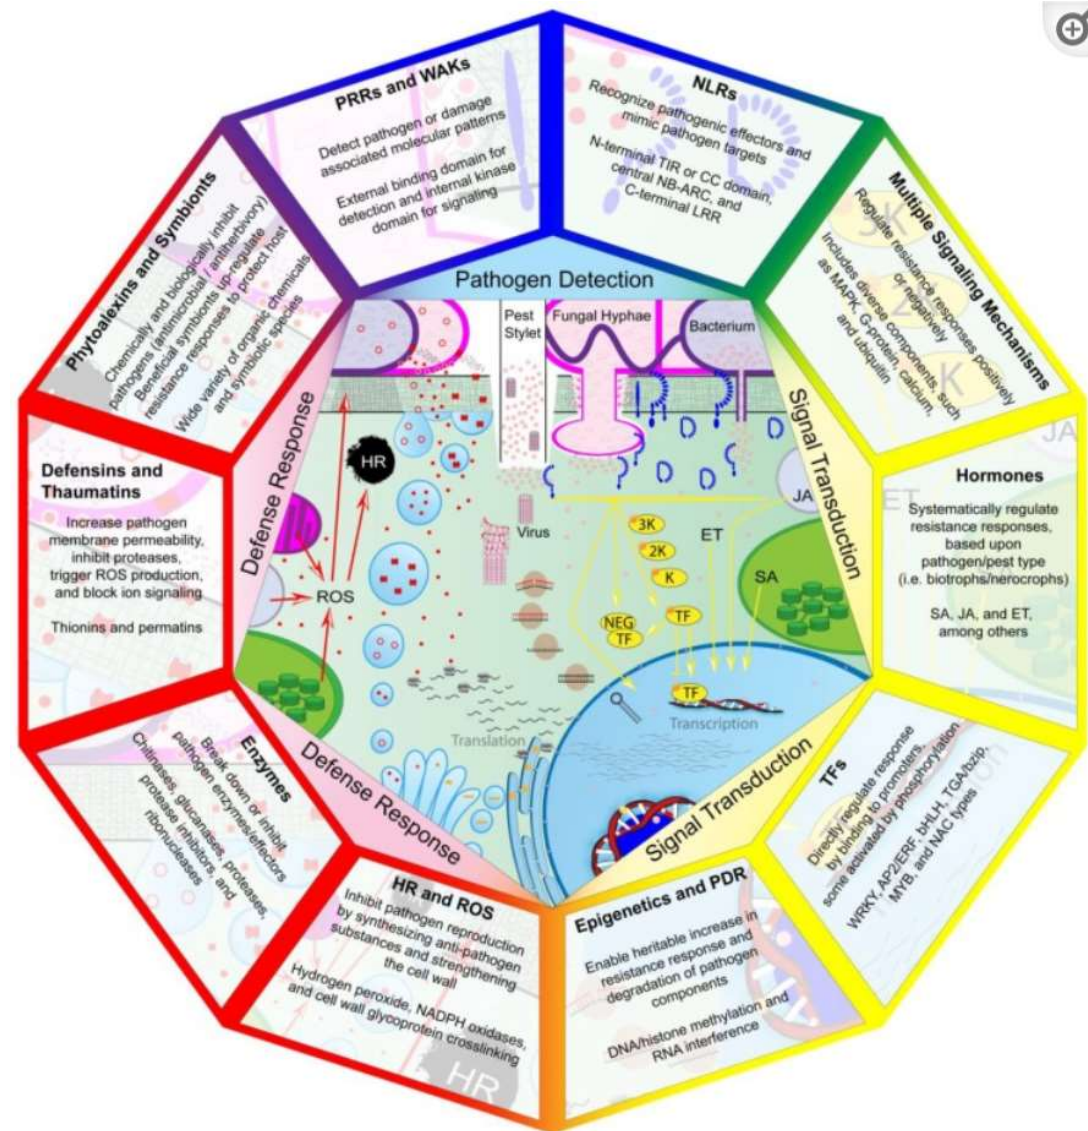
PRRs and WAKs

Detect pathogen or damage associated molecular patterns

External binding domain for detection and internal kinase domain for signaling

NLRs

Recognize pathogenic effectors and mimic pathogen targets

N-terminal TIR or CC domain, central NB-ARC, and C-terminal LRR

Multiple Signaling Mechanisms

Regulate resistance responses positively or negatively

Includes diverse components, such as MAPK, G-protein, calcium, and ubiquitin

Hormones

Systematically regulate resistance responses, based upon pathogen/pest type (i.e. biotrophs/nerocrophs)

SA, JA, and ET, among others

TFs

Directly regulate response by binding to promoters, some activated by phosphorylation

WRKY, AP2/ERF, bHLH, TGA/bzip, MYB, and NAC types

Epigenetics and PDR

Enable heritable increase in resistance response and degradation of pathogen components

DNA/histone methylation and RNA interference

HR and ROS

Inhibit pathogen reproduction by synthesizing anti-pathogen substances and strengthening the cell wall

Hydrogen peroxide, NADPH oxidases, and cell wall glycoprotein crosslinking

Enzymes

Break down or inhibit pathogen enzymes/effectors

Chitinases, glucanases, proteases, protease inhibitors, and ribonucleases

Defensins and Thaumatins

Increase pathogen membrane permeability, inhibit proteases, trigger ROS production, and block ion signaling

Thionins and permatins

Phytoalexins and Symbionts

Chemically and biologically inhibit pathogens (antimicrobial / antiherbivory)

Beneficial symbionts up-regulate resistance responses to protect host

Wide variety of organic chemicals and symbiotic species

Pathogen Detection

Signal Transduction

Signal Transduction

Defense Response

Defense Response

Pest Stylet

Fungal Hyphae

Bacterium

HR

ROS

Virus

3K

2K

K

ET

JA

SA

NEG TF

TF

TF

Translation

Transcription

HR